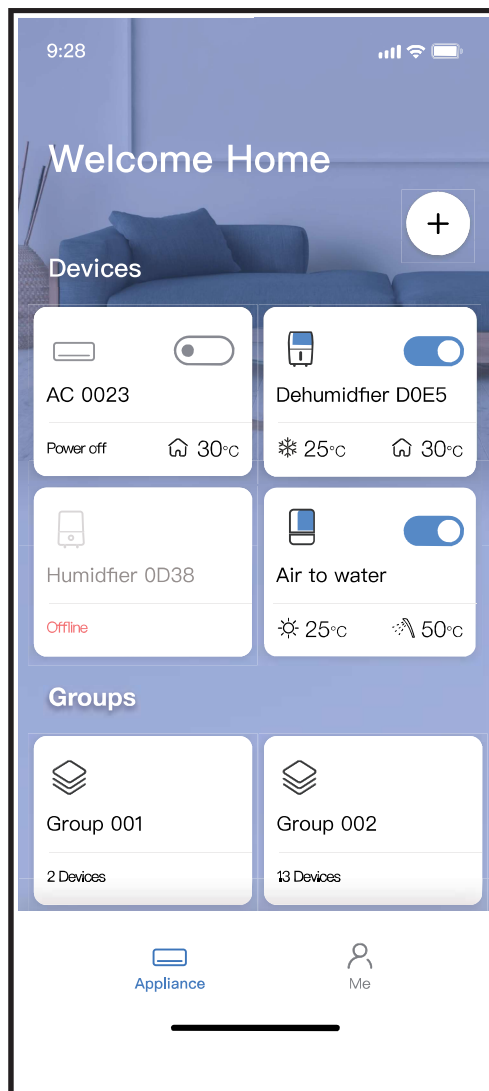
9:28

Welcome Home

+

Devices

AC 0023

Power off 30°C

Dehumidfier D0E5

25°C 30°C

Humidfier 0D38

Offline

Air to water

25°C 50°C

Groups

Group 001

2 Devices

Group 002

13 Devices

Appliance

Me